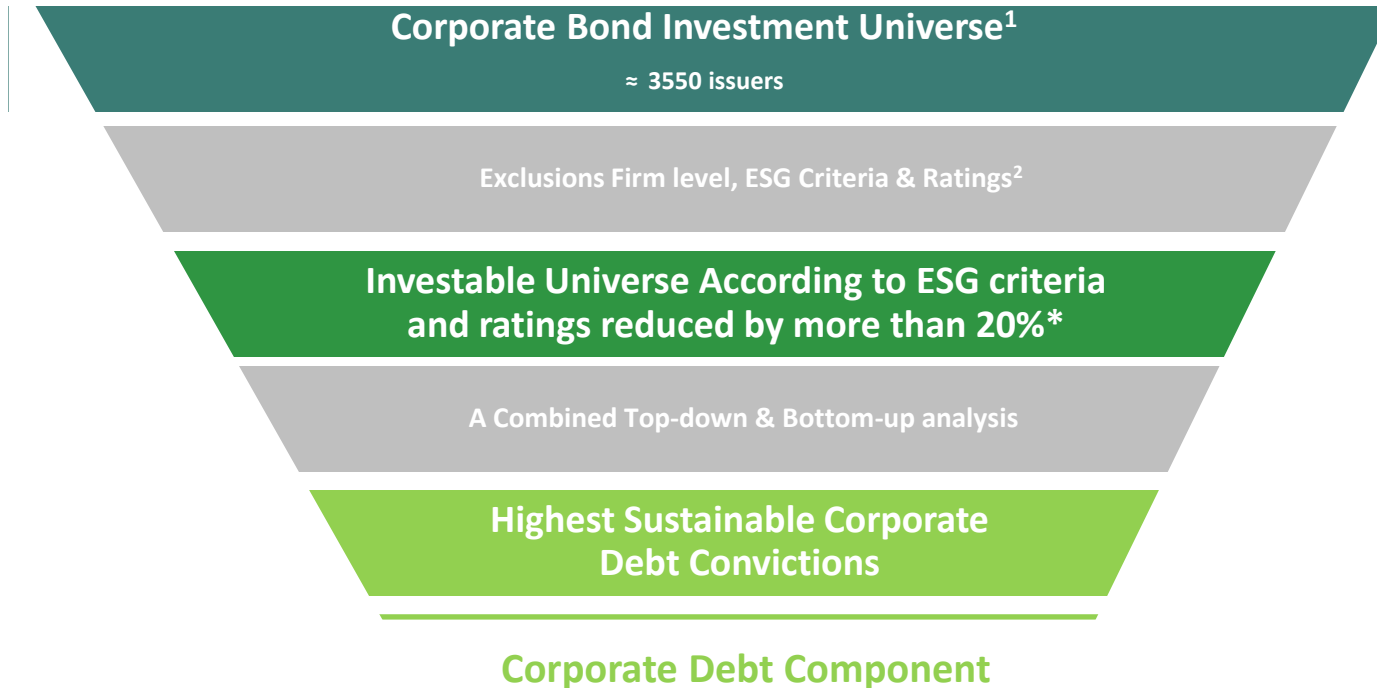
Corporate Bond Investment Universe$^1$

≈ 3550 issuers

Exclusions Firm level, ESG Criteria & Ratings$^2$

Investable Universe According to ESG criteria and ratings reduced by more than 20%*

A Combined Top-down & Bottom-up analysis

Highest Sustainable Corporate Debt Convictions

Corporate Debt Component